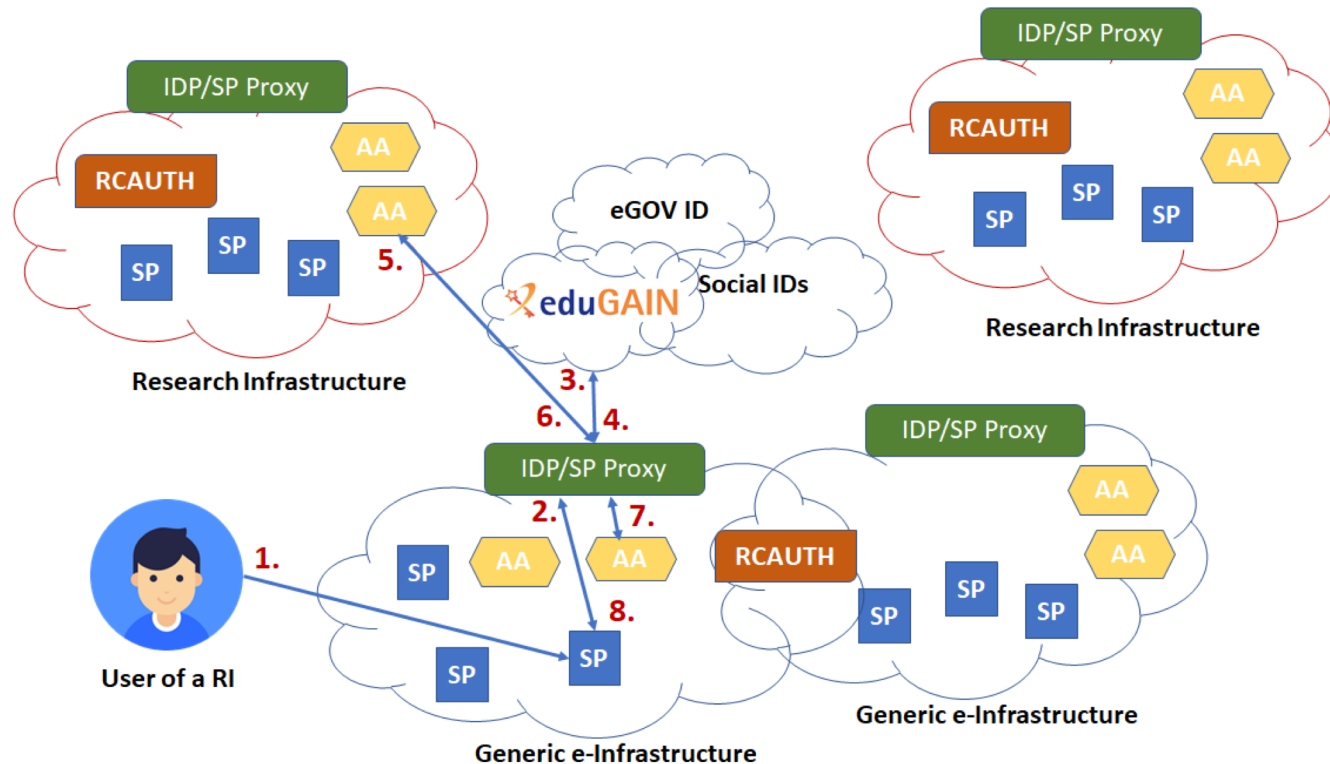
IDP/SP Proxy

AA

RCAUTH

AA

SP

SP

SP

5.

Research Infrastructure

eGOV ID

eduGAIN

Social IDs

IDP/SP Proxy

AA

RCAUTH

AA

SP

SP

SP

Research Infrastructure

3.

6.

4.

IDP/SP Proxy

2.

7.

1.

SP

AA

AA

8.

SP

SP

User of a RI

Generic e-Infrastructure

IDP/SP Proxy

AA

RCAUTH

AA

SP

SP

SP

Generic e-Infrastructure